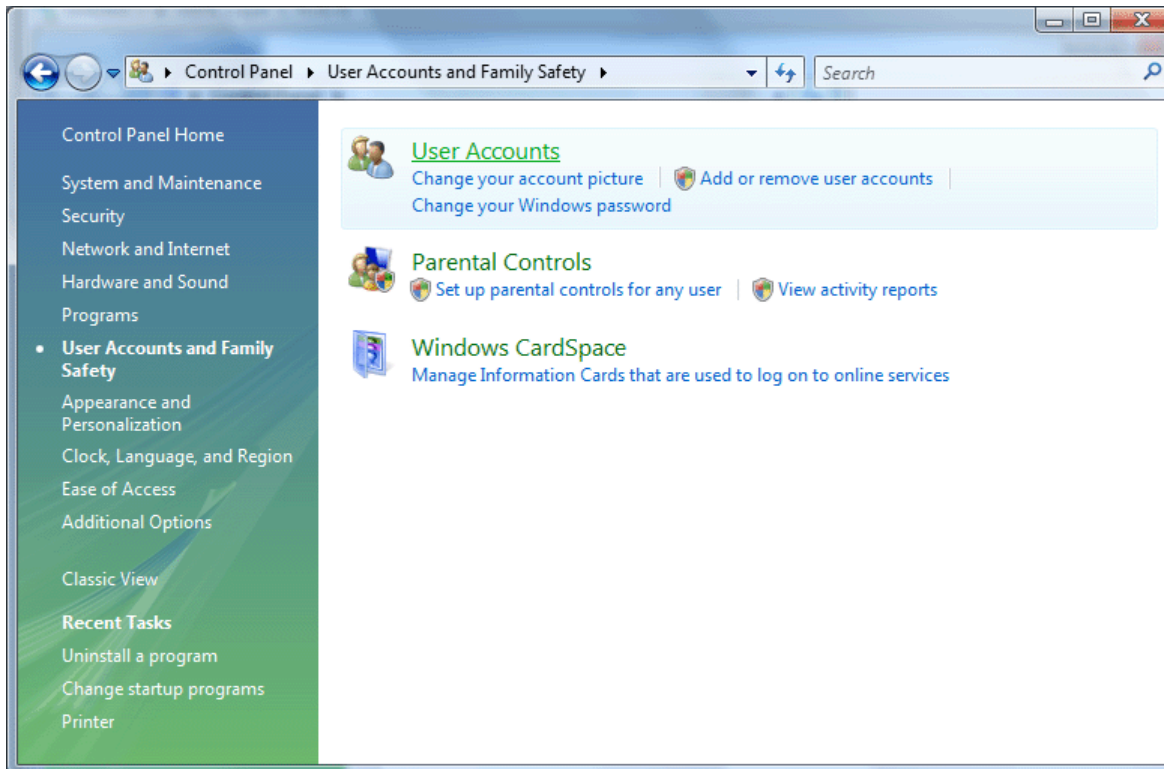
▸ Control Panel ▸ User Accounts and Family Safety ▸

Search

Control Panel Home

System and Maintenance
Security
Network and Internet
Hardware and Sound
Programs
User Accounts and Family Safety
Appearance and Personalization
Clock, Language, and Region
Ease of Access
Additional Options

Classic View

Recent Tasks
Uninstall a program
Change startup programs
Printer

User Accounts
Change your account picture | Add or remove user accounts |
Change your Windows password

Parental Controls
Set up parental controls for any user | View activity reports

Windows CardSpace
Manage Information Cards that are used to log on to online services